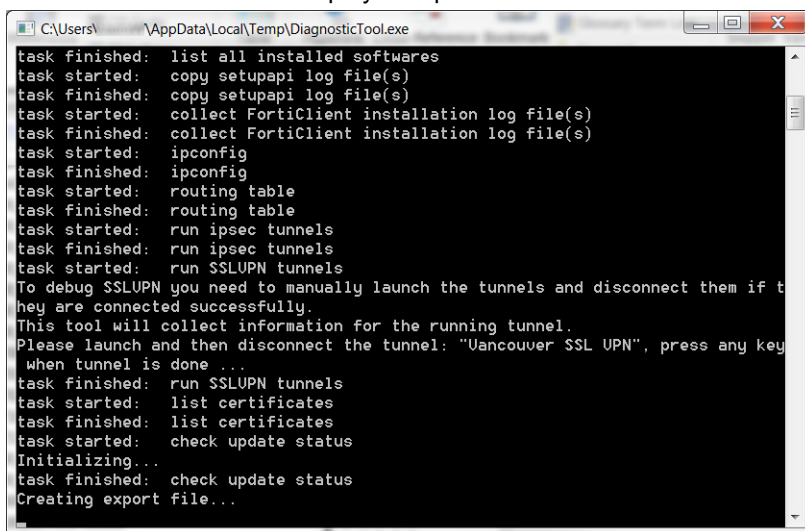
C:\Users\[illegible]\AppData\Local\Temp\DiagnosticTool.exe

task finished: list all installed softwares
task started: copy setupapi log file(s)
task finished: copy setupapi log file(s)
task started: collect FortiClient installation log file(s)
task finished: collect FortiClient installation log file(s)
task started: ipconfig
task finished: ipconfig
task started: routing table
task finished: routing table
task started: run ipsec tunnels
task finished: run ipsec tunnels
task started: run SSLUPN tunnels
To debug SSLUPN you need to manually launch the tunnels and disconnect them if they are connected successfully.
This tool will collect information for the running tunnel.
Please launch and then disconnect the tunnel: "Vancouver SSL VPN", press any key when tunnel is done ...
task finished: run SSLUPN tunnels
task started: list certificates
task finished: list certificates
task started: check update status
Initializing...
task finished: check update status
Creating export file...